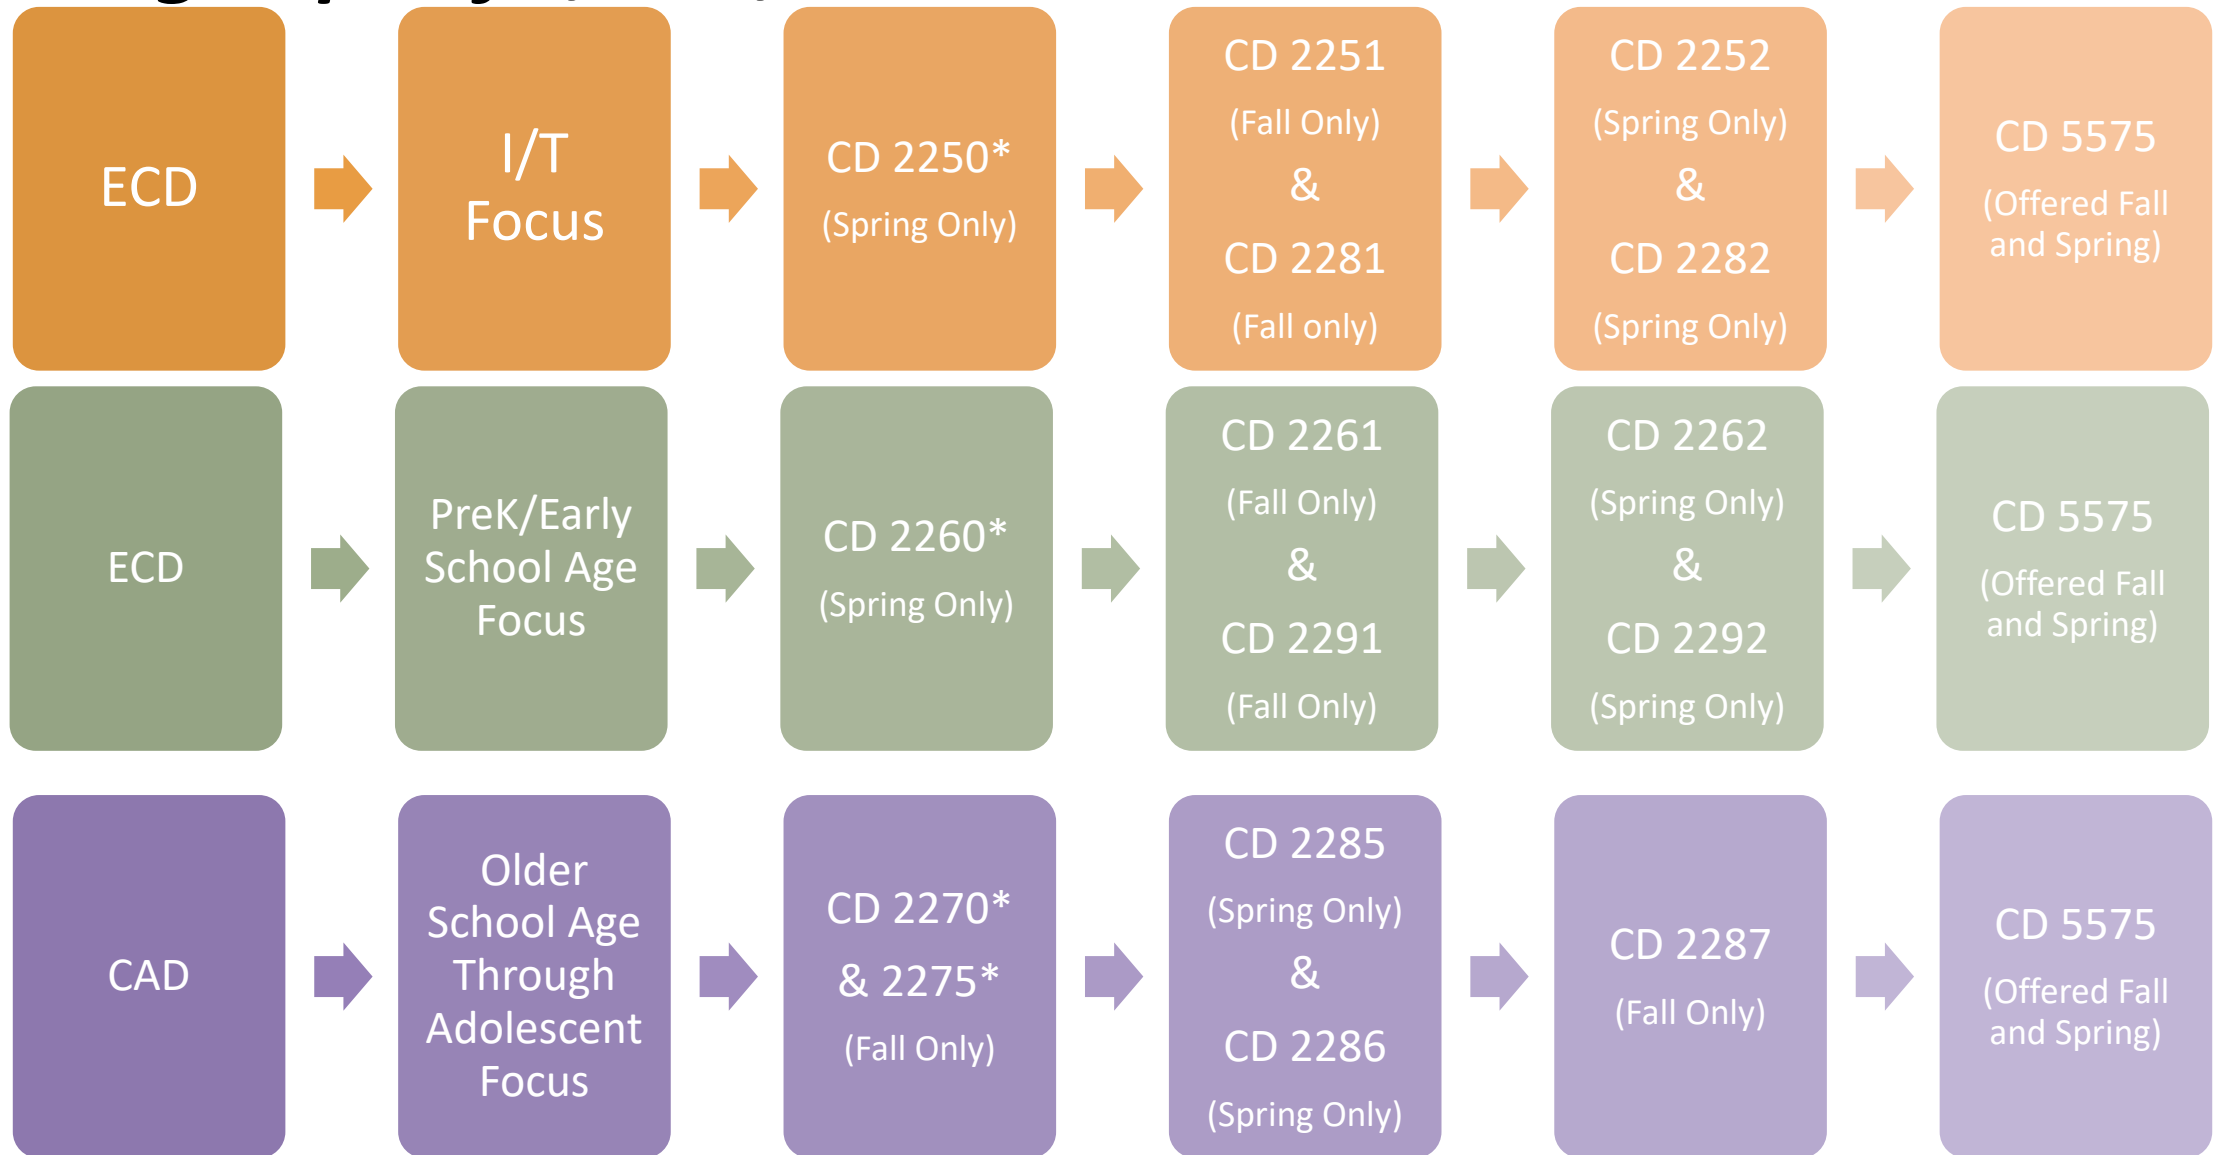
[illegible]

ECD

I/T Focus

CD 2250* (Spring Only)

CD 2251 (Fall Only) & CD 2281 (Fall only)

CD 2252 (Spring Only) & CD 2282 (Spring Only)

CD 5575 (Offered Fall and Spring)

ECD

PreK/Early School Age Focus

CD 2260* (Spring Only)

CD 2261 (Fall Only) & CD 2291 (Fall Only)

CD 2262 (Spring Only) & CD 2292 (Spring Only)

CD 5575 (Offered Fall and Spring)

CAD

Older School Age Through Adolescent Focus

CD 2270* & 2275* (Fall Only)

CD 2285 (Spring Only) & CD 2286 (Spring Only)

CD 2287 (Fall Only)

CD 5575 (Offered Fall and Spring)